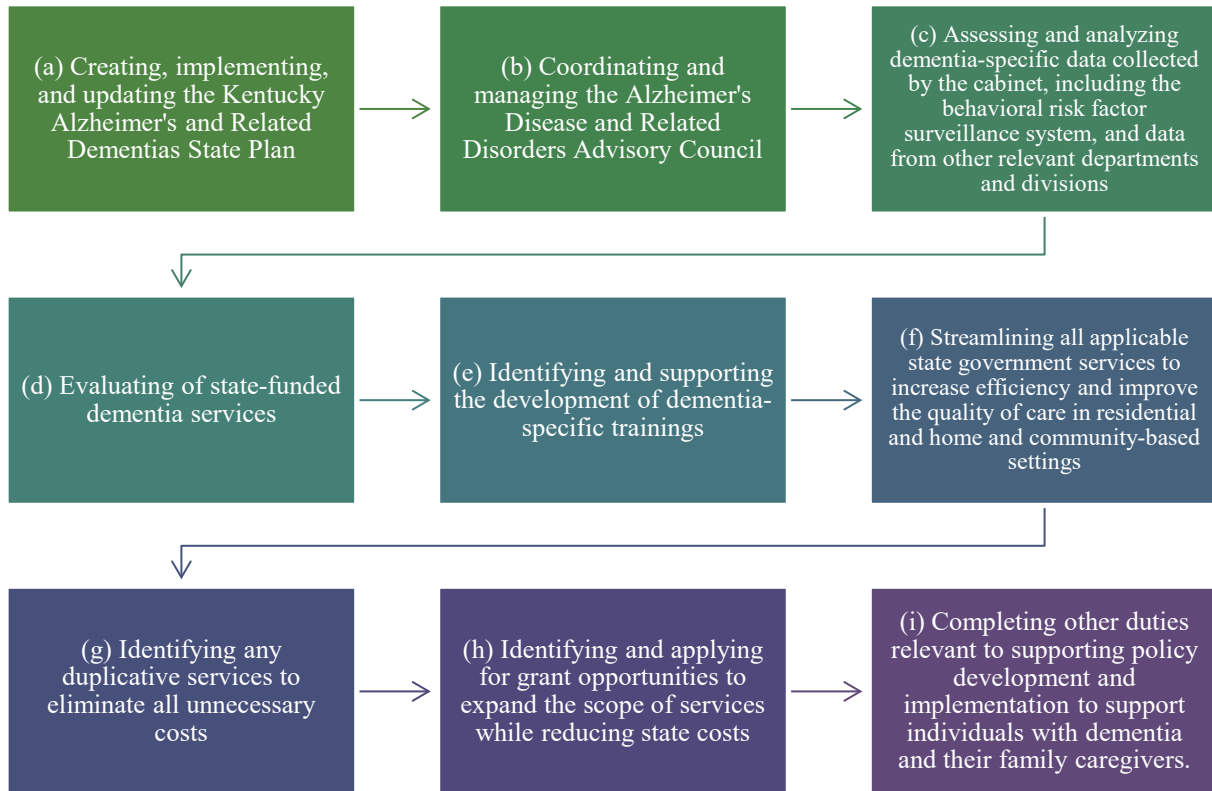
(a) Creating, implementing, and updating the Kentucky Alzheimer's and Related Dementias State Plan

(b) Coordinating and managing the Alzheimer's Disease and Related Disorders Advisory Council

(c) Assessing and analyzing dementia-specific data collected by the cabinet, including the behavioral risk factor surveillance system, and data from other relevant departments and divisions

(d) Evaluating of state-funded dementia services

(e) Identifying and supporting the development of dementia-specific trainings

(f) Streamlining all applicable state government services to increase efficiency and improve the quality of care in residential and home and community-based settings

(g) Identifying any duplicative services to eliminate all unnecessary costs

(h) Identifying and applying for grant opportunities to expand the scope of services while reducing state costs

(i) Completing other duties relevant to supporting policy development and implementation to support individuals with dementia and their family caregivers.